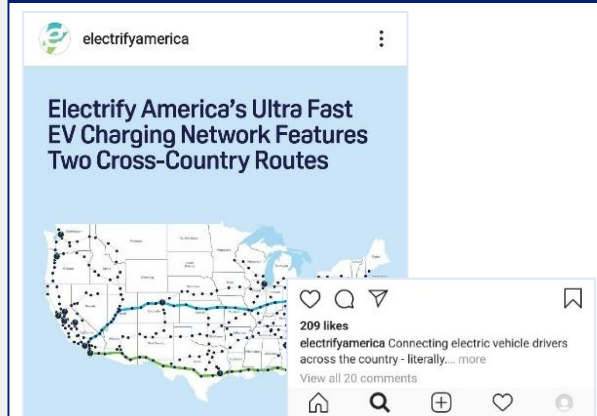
electrifyamerica

Electrify America's Ultra Fast EV Charging Network Features Two Cross-Country Routes

209 likes

electrifyamerica Connecting electric vehicle drivers across the country - literally.... more

View all 20 comments